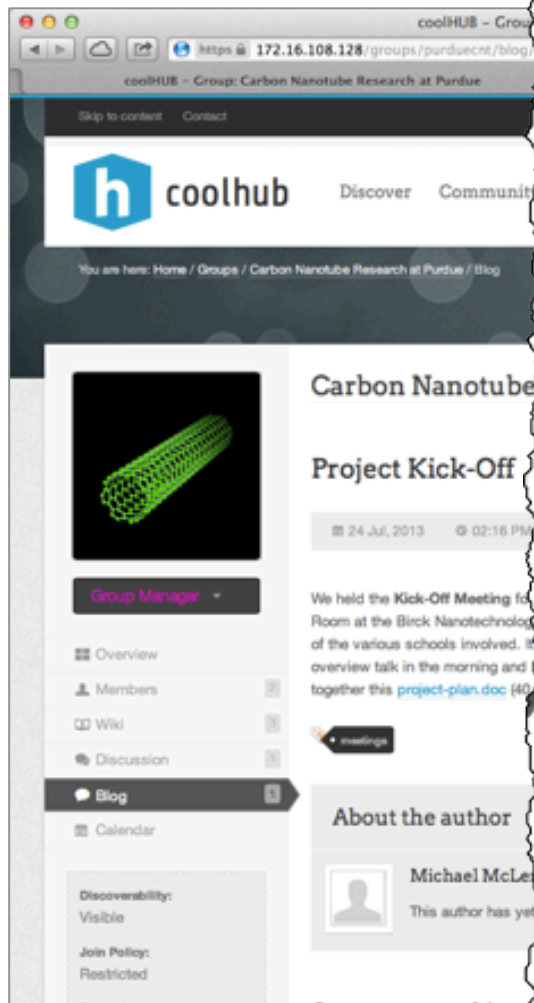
coolHUB – Grou

https 172.16.108.128/groups/purduecnt/blog/

coolHUB – Group: Carbon Nanotube Research at Purdue

Skip to content Contact

coolhub

Discover Communit

You are here: Home / Groups / Carbon Nanotube Research at Purdue / Blog

Carbon Nanotube

Project Kick-Off

24 Jul, 2013 02:16 PM

We held the **Kick-Off Meeting** fo Room at the Birck Nanotechnolog of the various schools involved. I overview talk in the morning and together this project-plan.doc (40

meetings

About the author

Michael McLe

This author has ye

Group Manager

Overview

Members 2

Wiki 3

Discussion 1

Blog 1

Calendar

Discoverability:
Visible

Join Policy:
Restricted